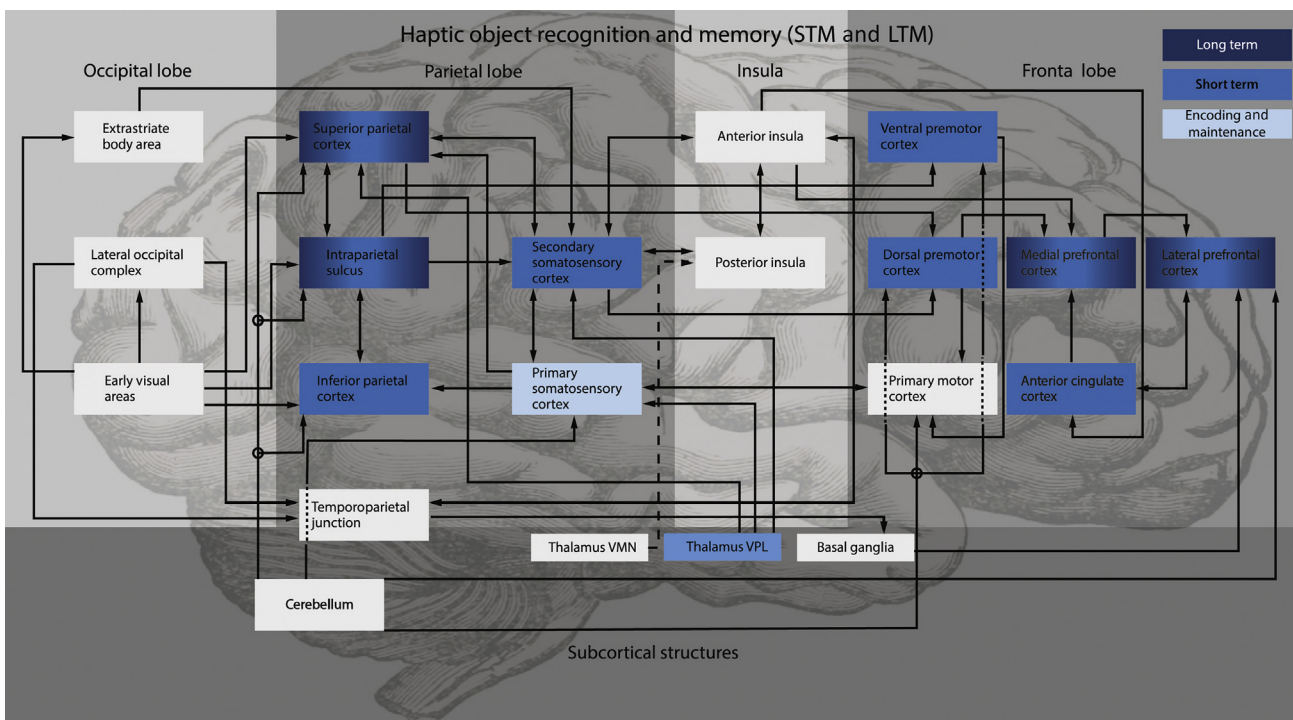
Haptic object recognition and memory (STM and LTM)

Long term

Short term

Encoding and maintenance

Occipital lobe

Parietal lobe

Insula

Fronta lobe

Extrastriate body area

Superior parietal cortex

Anterior insula

Ventral premotor cortex

Lateral occipital complex

Intraparietal sulcus

Secondary somatosensory cortex

Posterior insula

Dorsal premotor cortex

Medial prefrontal cortex

Lateral prefrontal cortex

Early visual areas

Inferior parietal cortex

Primary somatosensory cortex

Primary motor cortex

Anterior cingulate cortex

Temporoparietal junction

Thalamus VMN

Thalamus VPL

Basal ganglia

Cerebellum

Subcortical structures